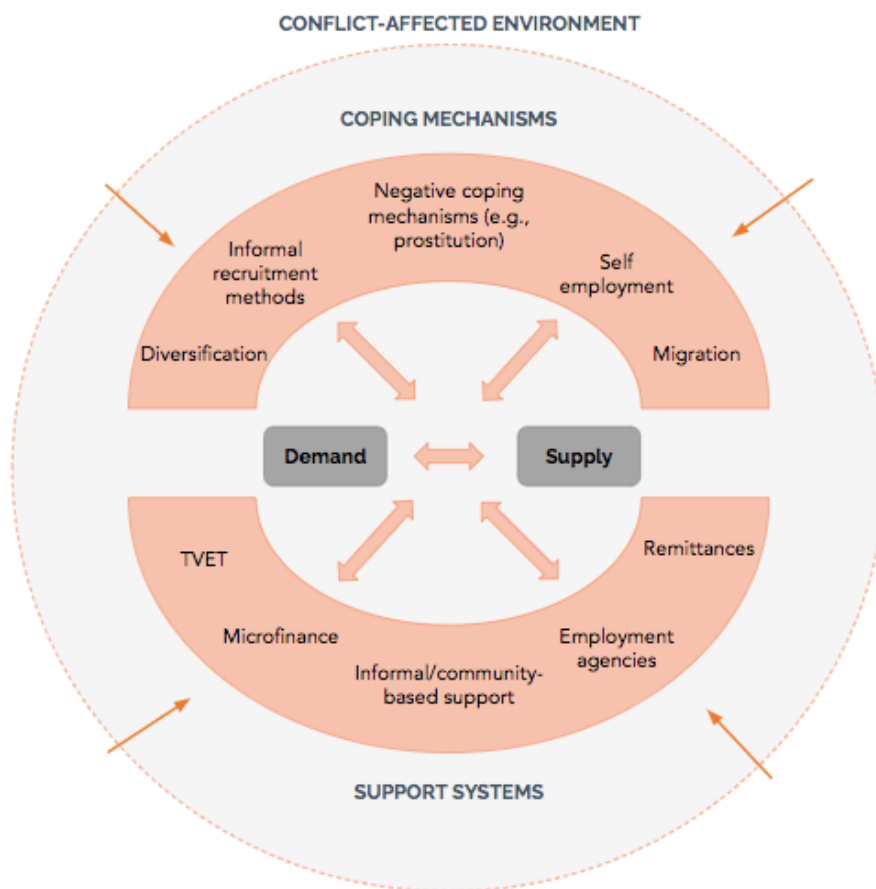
CONFLICT-AFFECTED ENVIRONMENT

COPING MECHANISMS

Negative coping mechanisms (e.g., prostitution)

Informal recruitment methods

Self employment

Diversification

Migration

Demand

Supply

TVET

Remittances

Microfinance

Employment agencies

Informal/community-based support

SUPPORT SYSTEMS